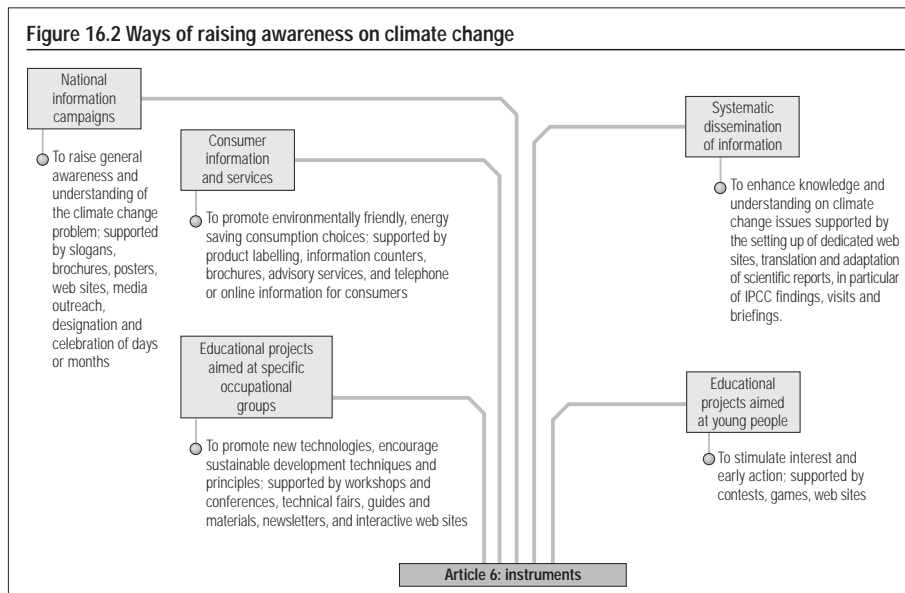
Figure 16.2 Ways of raising awareness on climate change

National information campaigns

To raise general awareness and understanding of the climate change problem; supported by slogans, brochures, posters, web sites, media outreach, designation and celebration of days or months

Consumer information and services

To promote environmentally friendly, energy saving consumption choices; supported by product labelling, information counters, brochures, advisory services, and telephone or online information for consumers

Educational projects aimed at specific occupational groups

To promote new technologies, encourage sustainable development techniques and principles; supported by workshops and conferences, technical fairs, guides and materials, newsletters, and interactive web sites

Systematic dissemination of information

To enhance knowledge and understanding on climate change issues supported by the setting up of dedicated web sites, translation and adaptation of scientific reports, in particular of IPCC findings, visits and briefings.

Educational projects aimed at young people

To stimulate interest and early action; supported by contests, games, web sites

Article 6: instruments